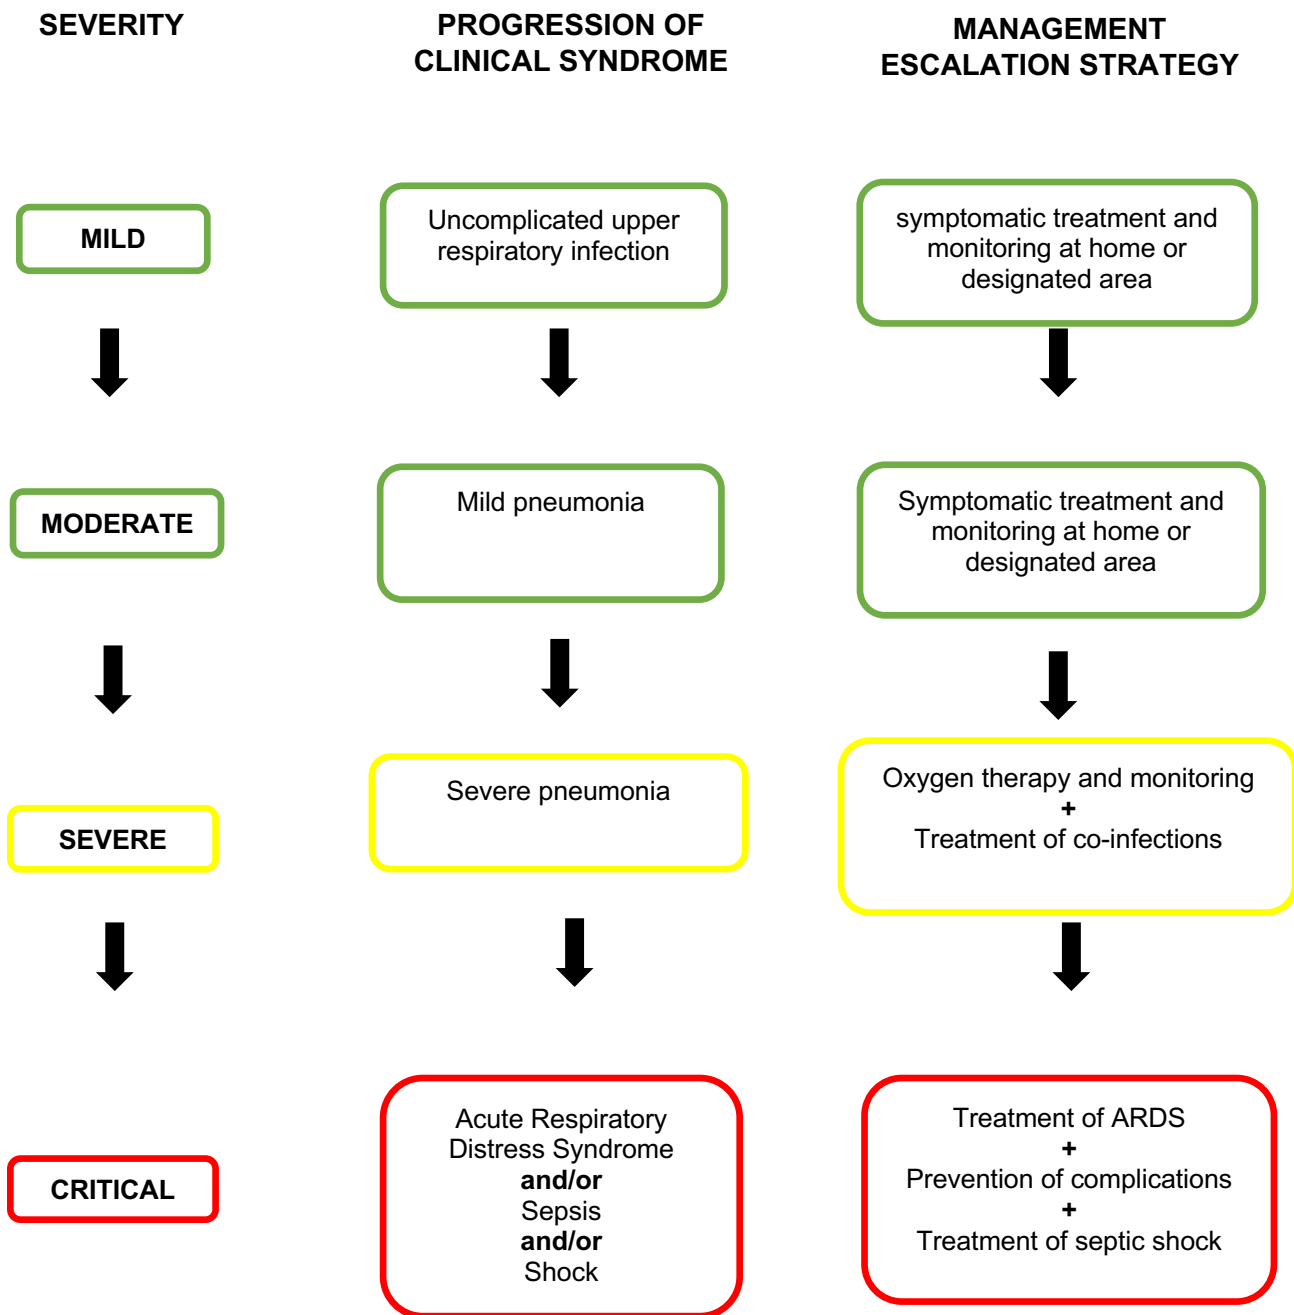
SEVERITY

MILD

MODERATE

SEVERE

CRITICAL

PROGRESSION OF CLINICAL SYNDROME

Uncomplicated upper respiratory infection

Mild pneumonia

Severe pneumonia

Acute Respiratory Distress Syndrome
**and/or**
Sepsis
**and/or**
Shock

MANAGEMENT ESCALATION STRATEGY

symptomatic treatment and monitoring at home or designated area

Symptomatic treatment and monitoring at home or designated area

Oxygen therapy and monitoring
+
Treatment of co-infections

Treatment of ARDS
+
Prevention of complications
+
Treatment of septic shock